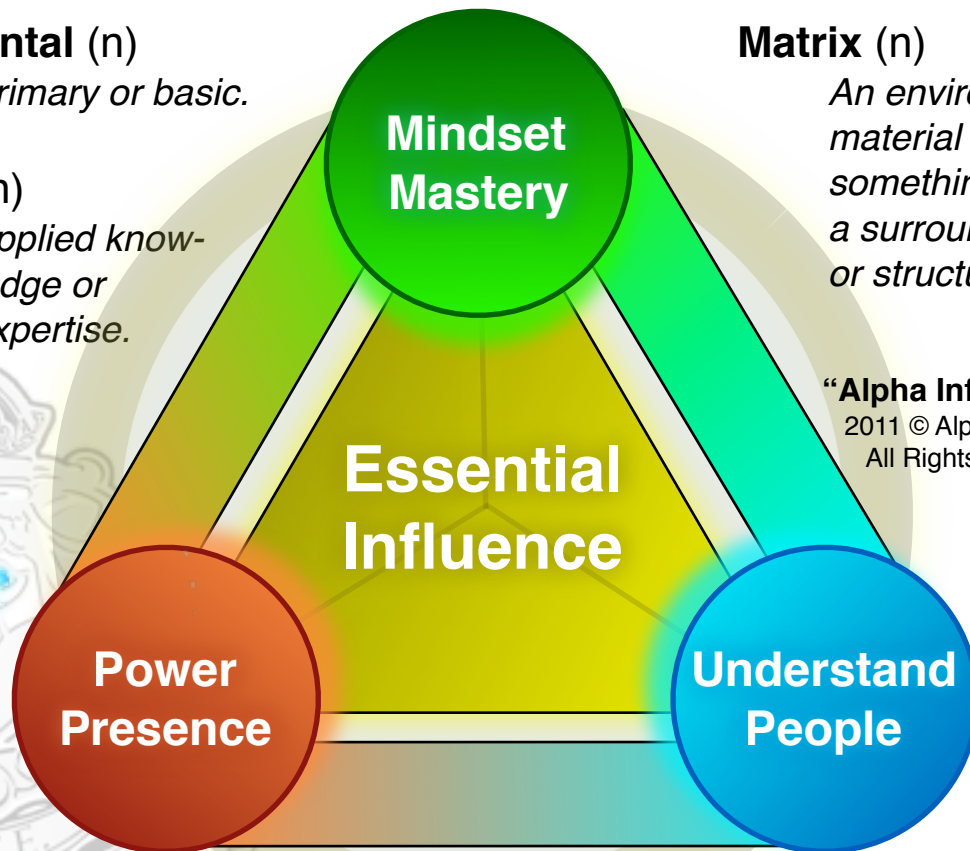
ntal (n)
rimary or basic.

n)
pplied knowledge or
xpertise.

Matrix (n)
An enviro
material
somethin
a surrou
or structu

"Alpha Inf
2011 © Alp
All Rights

Mindset Mastery

Essential Influence

Power Presence

Understand People